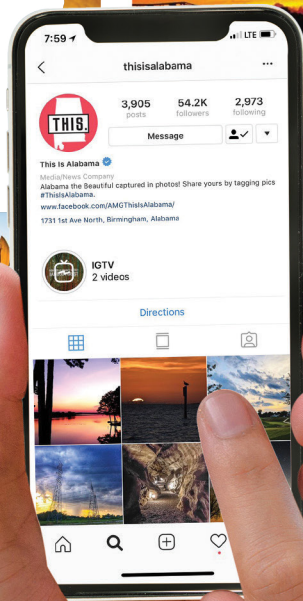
7:59
LTE
thisisalabama
...
THIS.
3,905 posts
54.2K followers
2,973 following
Message
This Is Alabama
Media/News Company
Alabama the Beautiful captured in photos! Share yours by tagging pics #ThisIsAlabama.
www.facebook.com/AMGThisIsAlabama/
1731 1st Ave North, Birmingham, Alabama
IGTV
2 videos
Directions